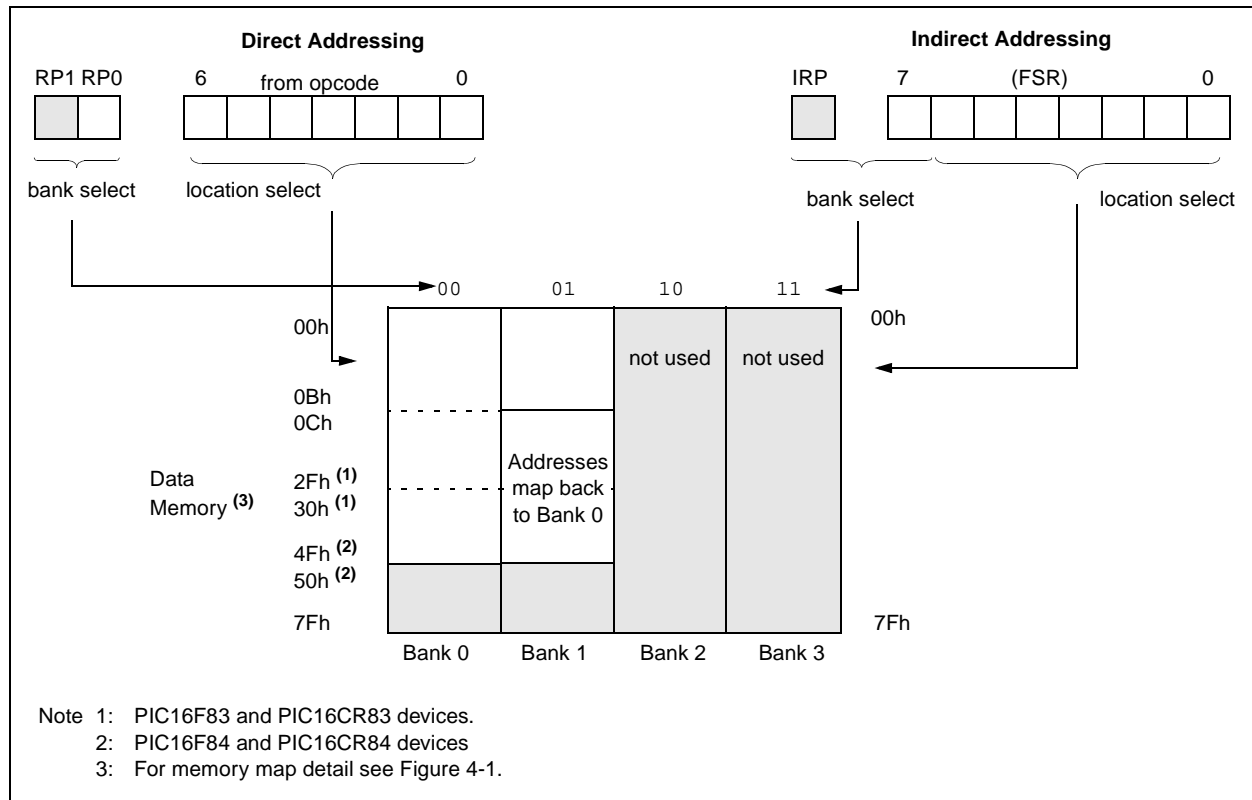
Direct Addressing

RP1 RP0

6 from opcode 0

bank select

location select

Indirect Addressing

IRP

7 (FSR) 0

bank select

location select

00 01 10 11

00h

0Bh
0Ch

Data Memory $^{(3)}$

2Fh $^{(1)}$
30h $^{(1)}$

4Fh $^{(2)}$
50h $^{(2)}$

7Fh

not used

not used

Addresses map back to Bank 0

00h

7Fh

Bank 0 Bank 1 Bank 2 Bank 3

Note 1: PIC16F83 and PIC16CR83 devices.
2: PIC16F84 and PIC16CR84 devices
3: For memory map detail see Figure 4-1.